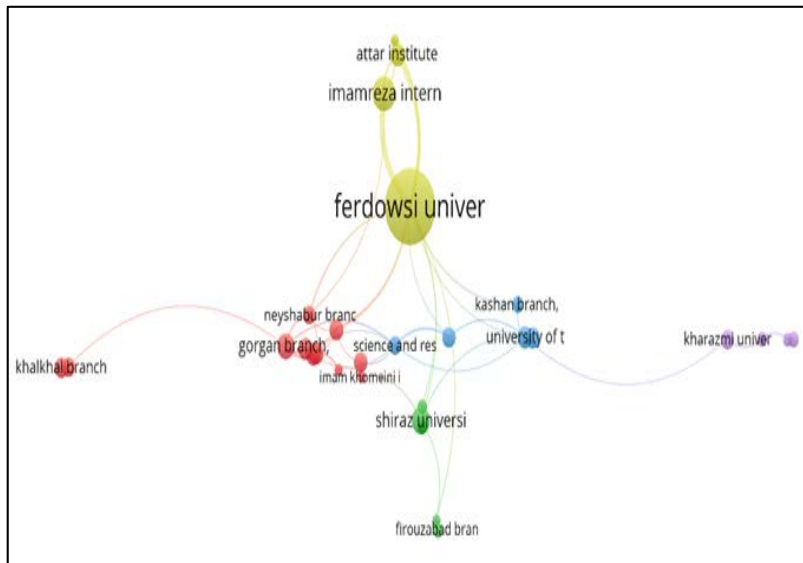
attar institute
imamreza intern
ferdowsi univer
neyshabur branc
kashan branch,
university of t
kharazmi univer
khalkhal branch
gorgan branch,
science and res
imam khomeini i
shiraz universi
firouzabad bran